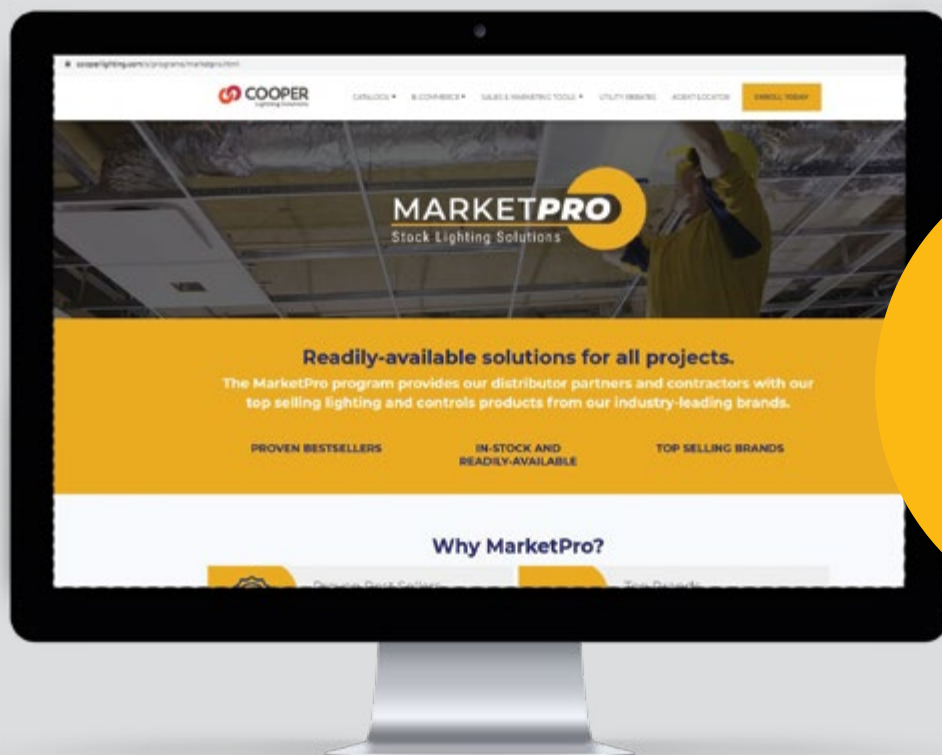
cooperlighting.com/s/programs/marketpro.html

COOPER
Lighting Solutions

CATALOGS ▾ E-COMMERCE ▾ SALES & MARKETING TOOLS ▾ UTILITY REBATES AGENT LOCATOR ENROLL TODAY

MARKETPRO
Stock Lighting Solutions

Readily-available solutions for all projects.

The MarketPro program provides our distributor partners and contractors with our top selling lighting and controls products from our industry-leading brands.

PROVEN BESTSELLERS

IN-STOCK AND READILY-AVAILABLE

TOP SELLING BRANDS

Why MarketPro?

Proven Best Sellers

Top Brands